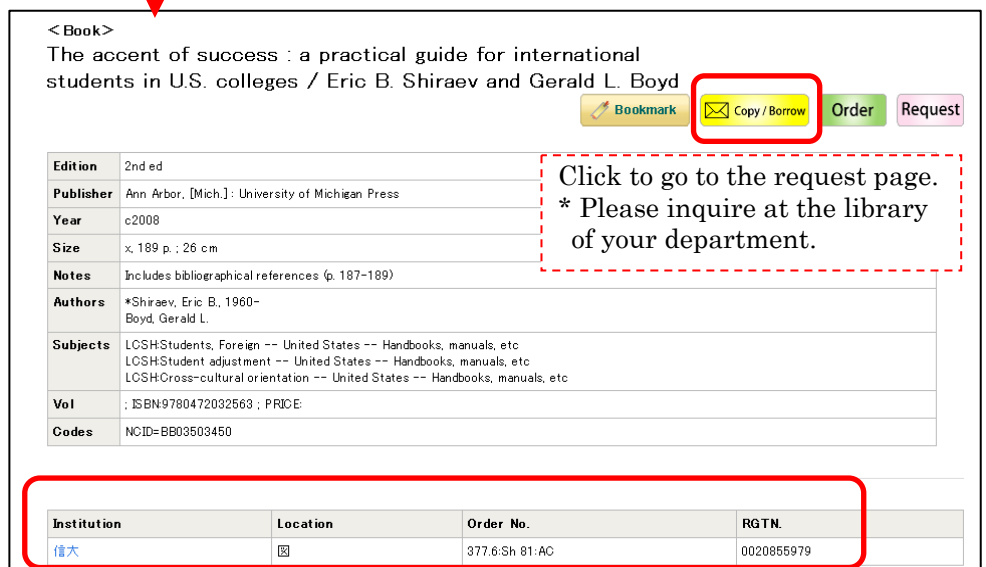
<Book>
The accent of success : a practical guide for international students in U.S. colleges / Eric B. Shiraev and Gerald L. Boyd

Bookmark
Copy / Borrow
Order
Request

Click to go to the request page.
* Please inquire at the library of your department.

| Edition | 2nd ed |
|---|---|
| Publisher | Ann Arbor, [Mich.] : University of Michigan Press |
| Year | c2008 |
| Size | x, 189 p. ; 26 cm |
| Notes | Includes bibliographical references (p. 187-189) |
| Authors | *Shiraev, Eric B., 1960- Boyd, Gerald L. |
| Subjects | LCSH:Students, Foreign -- United States -- Handbooks, manuals, etc LCSH:Student adjustment -- United States -- Handbooks, manuals, etc LCSH:Cross-cultural orientation -- United States -- Handbooks, manuals, etc |
| Vol | ; ISBN:9780472032563 ; PRICE: |
| Codes | NCID=BB03503450 |

| Institution | Location | Order No. | RGTN. |
|---|---|---|---|
| 信大 | 図 | 377.6:Sh 81:AC | 0020855979 |